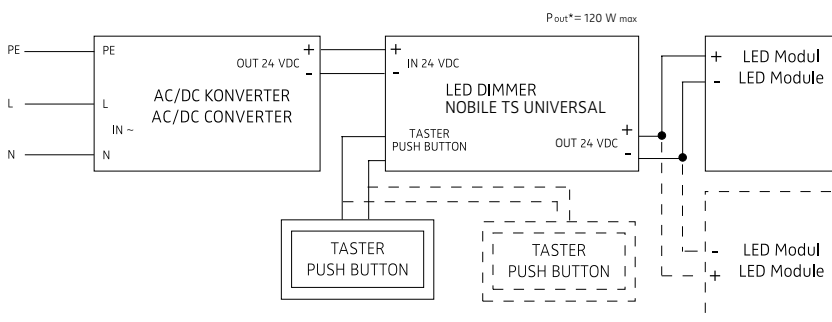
$P_{out}$*= 120 W max

PE
L
N

PE
L
N
IN ~
OUT 24 VDC
+
-
AC/DC KONVERTER
AC/DC CONVERTER

+
-
IN 24 VDC
LED DIMMER
NOBILE TS UNIVERSAL
TASTER
PUSH BUTTON
OUT 24 VDC
+
-

+ LED Modul
- LED Module

- LED Modul
+ LED Module

TASTER
PUSH BUTTON

TASTER
PUSH BUTTON